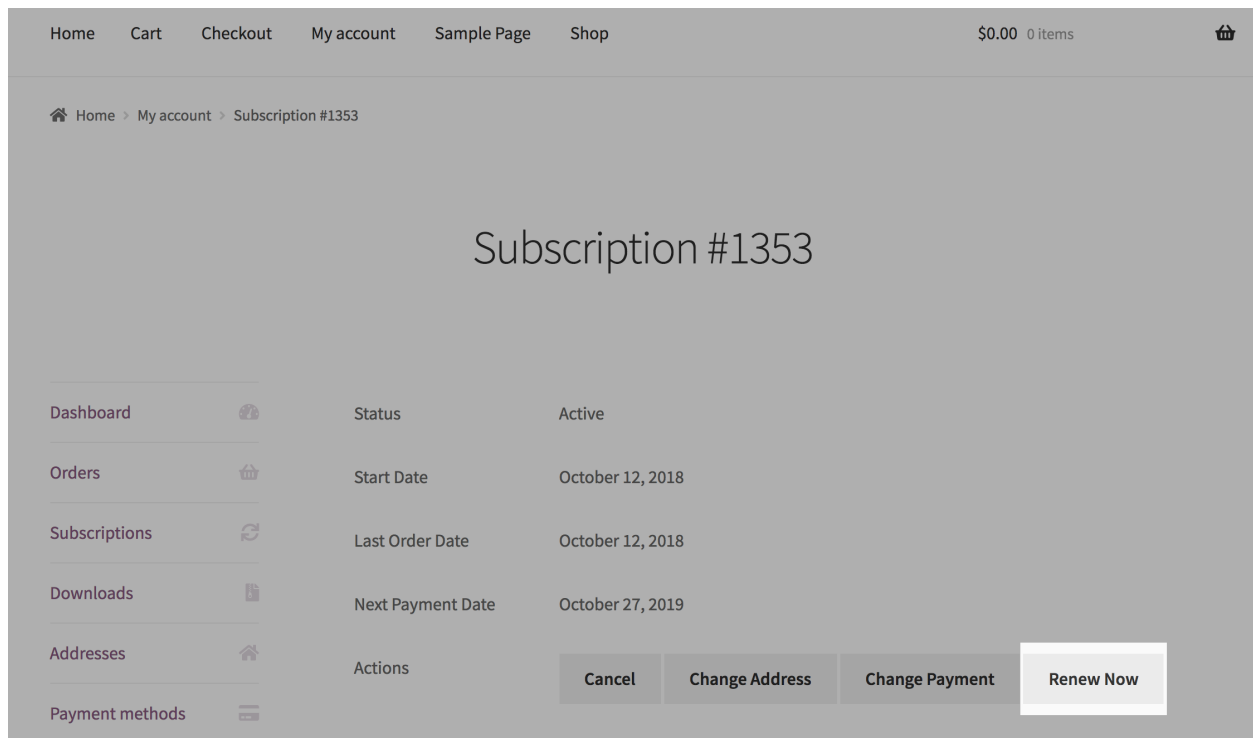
Home Cart Checkout My account Sample Page Shop $0.00 0 items

Home > My account > Subscription #1353

Subscription #1353

Dashboard
Orders
Subscriptions
Downloads
Addresses
Payment methods

| Status | Active |
|---|---|
| Start Date | October 12, 2018 |
| Last Order Date | October 12, 2018 |
| Next Payment Date | October 27, 2019 |
| Actions | Cancel Change Address Change Payment Renew Now |